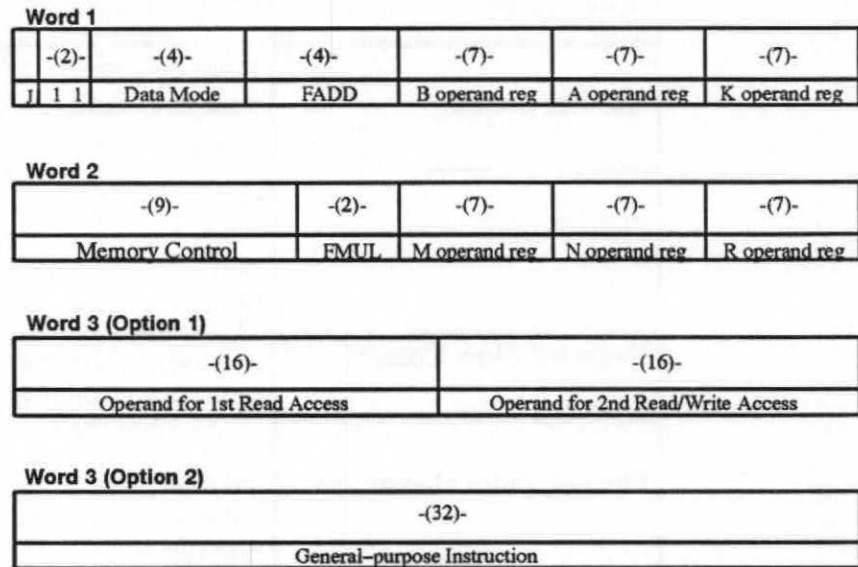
Word 1

|  | -(2)- | -(4)- | -(4)- | -(7)- | -(7)- | -(7)- |
|---|---|---|---|---|---|---|
| J | 1 1 | Data Mode | FADD | B operand reg | A operand reg | K operand reg |

Word 2

| -(9)- | -(2)- | -(7)- | -(7)- | -(7)- |
|---|---|---|---|---|
| Memory Control | FMUL | M operand reg | N operand reg | R operand reg |

Word 3 (Option 1)

| -(16)- | -(16)- |
|---|---|
| Operand for 1st Read Access | Operand for 2nd Read/Write Access |

Word 3 (Option 2)

| -(32)- |
|---|
| General–purpose Instruction |